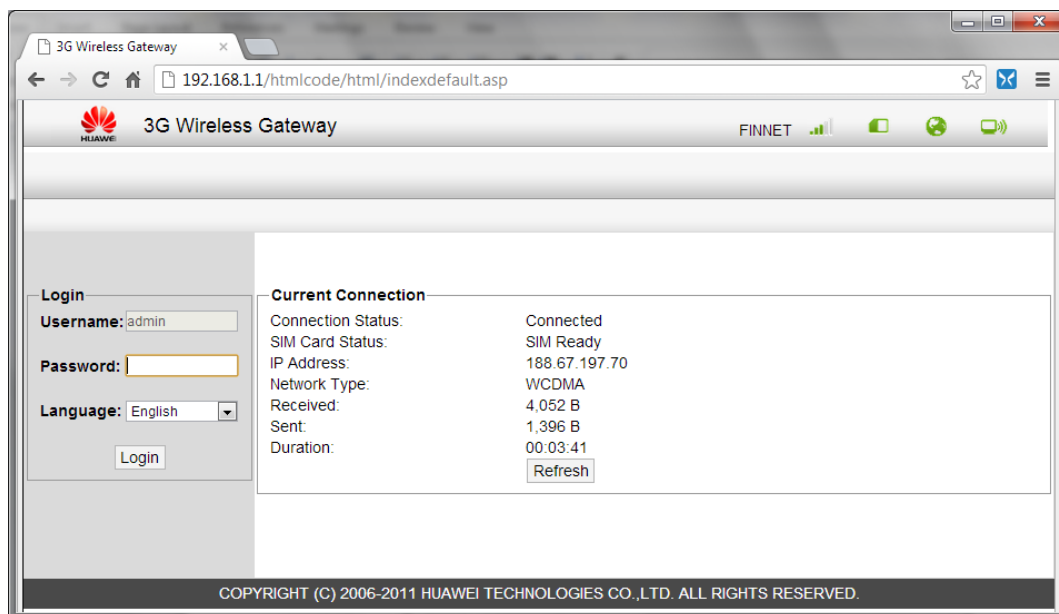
3G Wireless Gateway ×

192.168.1.1/htmlcode/html/indexdefault.asp

HUAWEI 3G Wireless Gateway

FINNET

Login
Username: admin
Password:
Language: English
Login

Current Connection

| | |
|---|---|
| Connection Status: | Connected |
| SIM Card Status: | SIM Ready |
| IP Address: | 188.67.197.70 |
| Network Type: | WCDMA |
| Received: | 4,052 B |
| Sent: | 1,396 B |
| Duration: | 00:03:41 |

Refresh

COPYRIGHT (C) 2006-2011 HUAWEI TECHNOLOGIES CO.,LTD. ALL RIGHTS RESERVED.